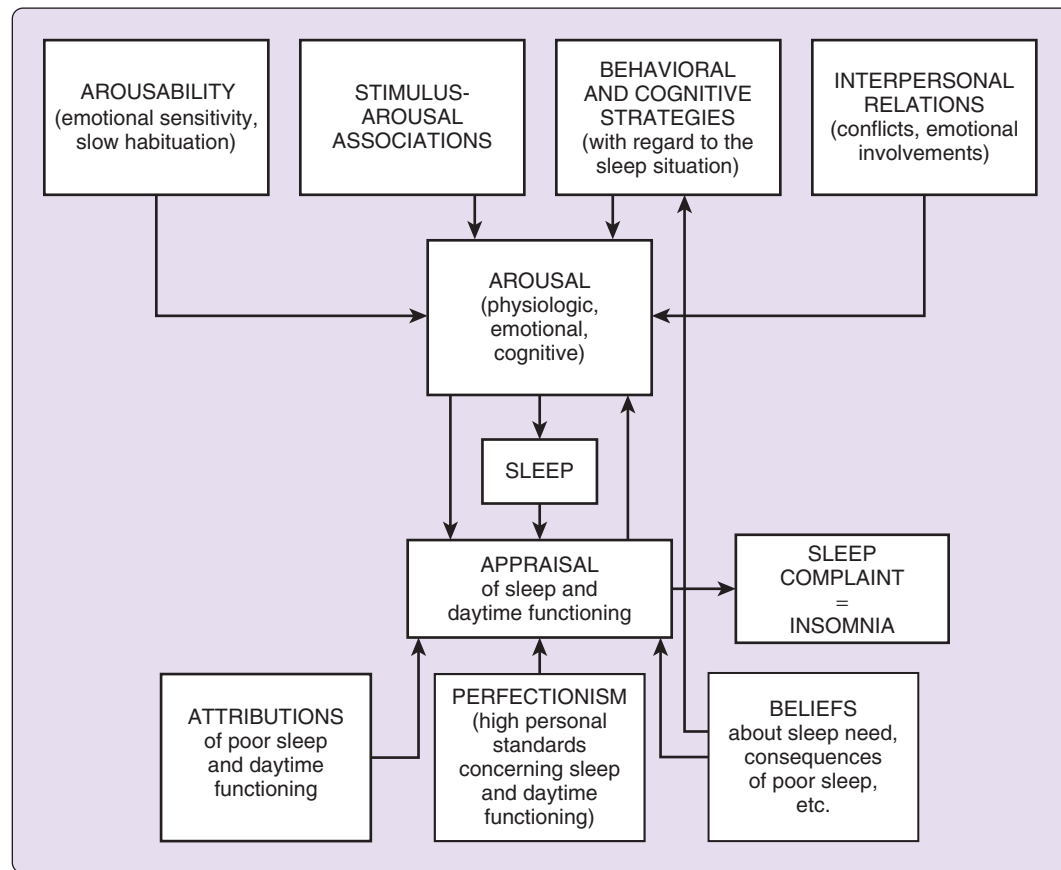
AROUSABILITY
(emotional sensitivity, slow habituation)

STIMULUS-AROUSAL ASSOCIATIONS

BEHAVIORAL AND COGNITIVE STRATEGIES
(with regard to the sleep situation)

INTERPERSONAL RELATIONS
(conflicts, emotional involvements)

AROUSAL
(physiologic, emotional, cognitive)

SLEEP

APPRAISAL
of sleep and daytime functioning

SLEEP COMPLAINT
=
INSOMNIA

ATTRIBUTIONS
of poor sleep and daytime functioning

PERFECTIONISM
(high personal standards concerning sleep and daytime functioning)

BELIEFS
about sleep need, consequences of poor sleep, etc.